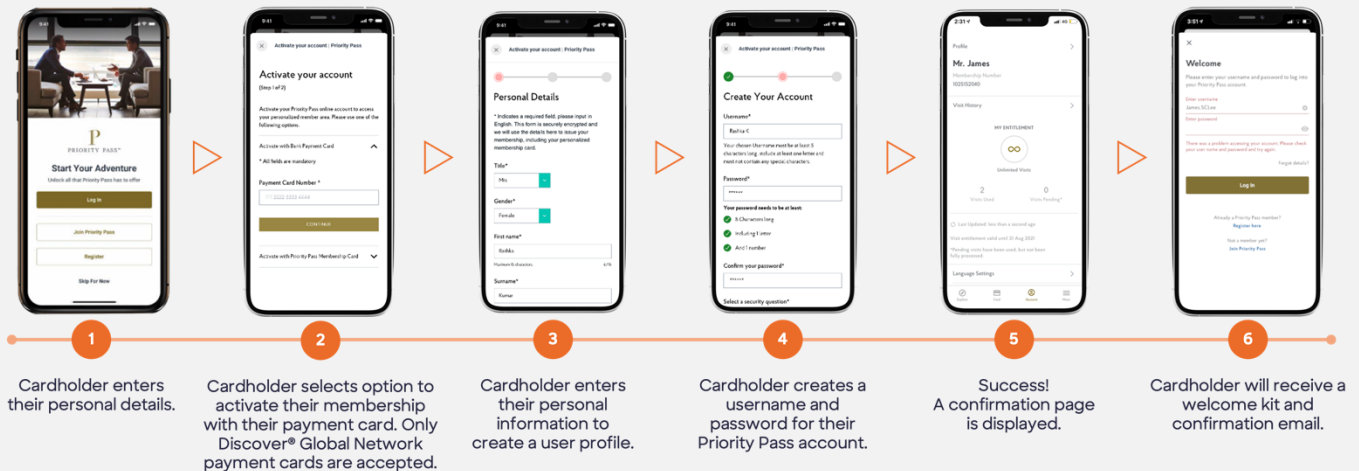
PRIORITY PASS™

Start Your Adventure

Unlock all that Priority Pass has to offer

Log In

Join Priority Pass

Register

Skip For Now

9:41

Activate your account | Priority Pass

Activate your account

(Step 1 of 2)

Activate your Priority Pass online account to access your personalized member area. Please use one of the following options.

Activate with Bank Payment Card

* All fields are mandatory

Payment Card Number *

CONTINUE

Activate with Priority Pass Membership Card

9:41

Activate your account | Priority Pass

Personal Details

* Indicates a required field, please input in English. This form is securely encrypted and we will use the details here to issue your membership, including your personalized membership card.

Title*

Mrs

Gender*

Female

First name*

Radika

Surname*

Kumar

9:41

Activate your account | Priority Pass

Create Your Account

Username*

Radhika K

Password*

Your password needs to be at least:

8 Characters long

Including 1 letter

And 1 number

Confirm your password*

Select a security question*

2:31

Profile

Mr. James

Visit History

MY ENTITLEMENT

Unlimited Visits

2

0

Language Settings

3:51

Welcome

Please enter your username and password to log into your Priority Pass account.

Enter username

James SCLee

Enter password

Forgot details?

Log In

Already a Priority Pass member?

Register here

Not a member yet?

Join Priority Pass

1

Cardholder enters their personal details.

2

Cardholder selects option to activate their membership with their payment card. Only Discover® Global Network payment cards are accepted.

3

Cardholder enters their personal information to create a user profile.

4

Cardholder creates a username and password for their Priority Pass account.

5

Success! A confirmation page is displayed.

6

Cardholder will receive a welcome kit and confirmation email.